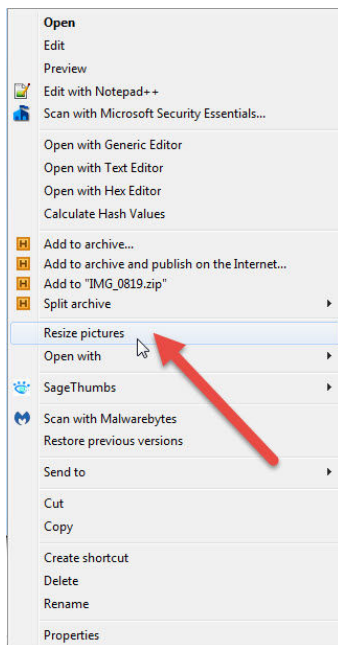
Open
Edit
Preview
Edit with Notepad++
Scan with Microsoft Security Essentials...

Open with Generic Editor
Open with Text Editor
Open with Hex Editor
Calculate Hash Values

Add to archive...
Add to archive and publish on the Internet...
Add to "IMG_0819.zip"
Split archive

Resize pictures
Open with

SageThumbs

Scan with Malwarebytes
Restore previous versions

Send to

Cut
Copy

Create shortcut
Delete
Rename

Properties